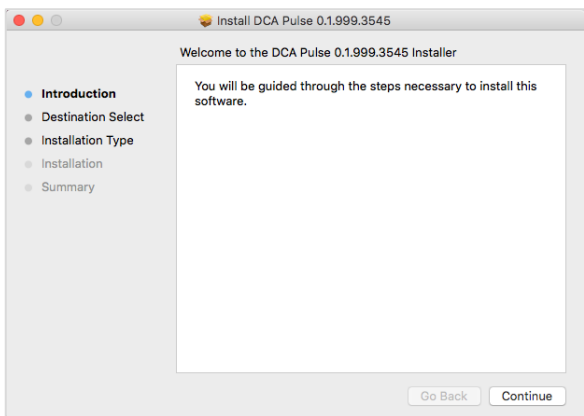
Install DCA Pulse 0.1.999.3545

Welcome to the DCA Pulse 0.1.999.3545 Installer

Introduction
Destination Select
Installation Type
Installation
Summary

You will be guided through the steps necessary to install this software.

Go Back
Continue